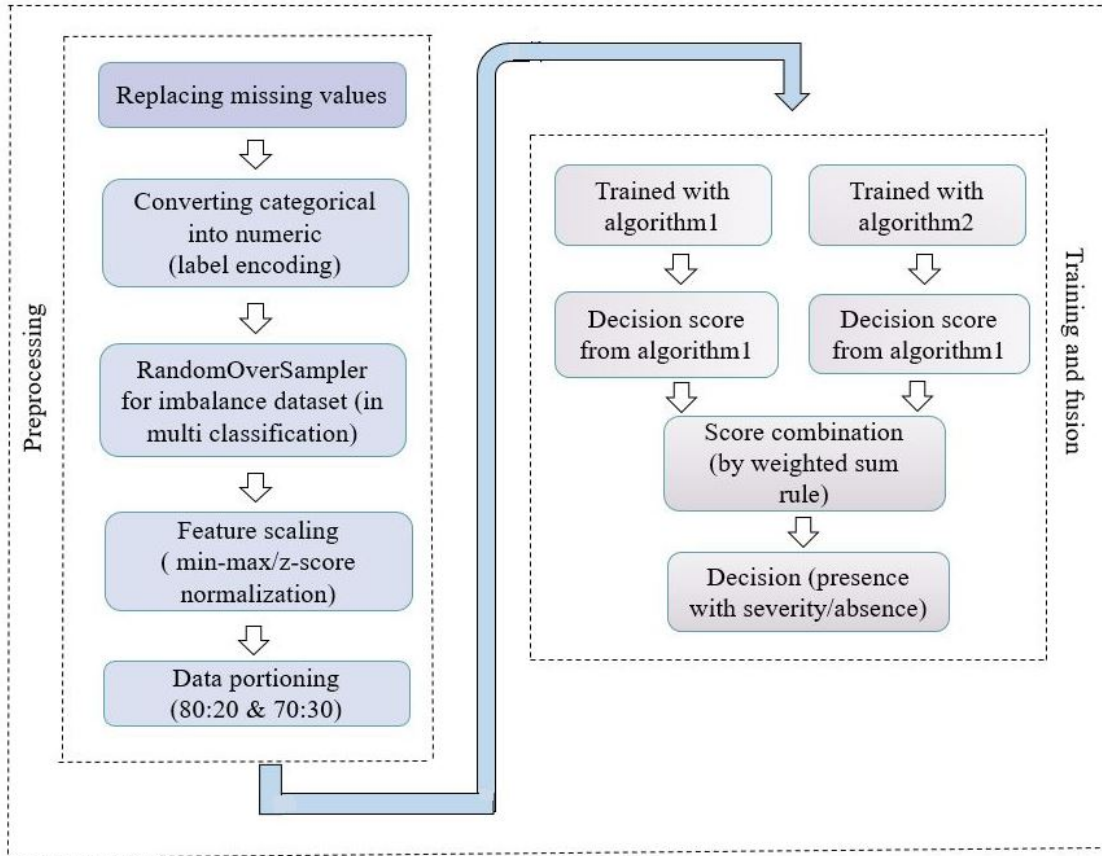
Preprocessing

Replacing missing values

Converting categorical into numeric (label encoding)

RandomOverSampler for imbalance dataset (in multi classification)

Feature scaling ( min-max/z-score normalization)

Data portioning (80:20 & 70:30)

Training and fusion

Trained with algorithm1

Trained with algorithm2

Decision score from algorithm1

Decision score from algorithm1

Score combination (by weighted sum rule)

Decision (presence with severity/absence)